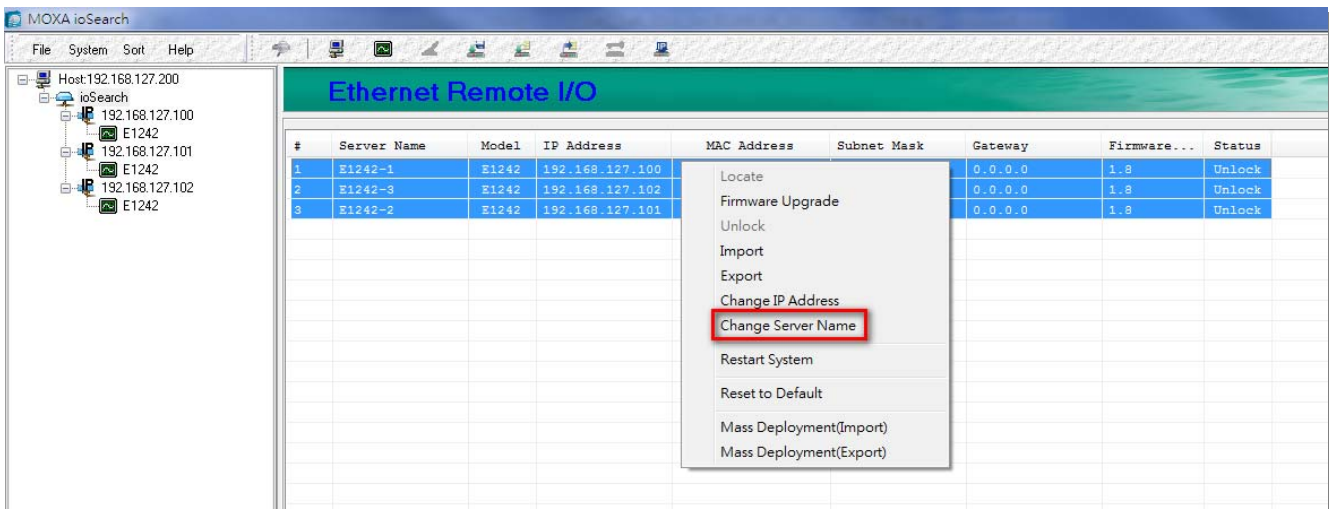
MOXA ioSearch

File System Sort Help

Host:192.168.127.200
ioSearch
192.168.127.100
E1242
192.168.127.101
E1242
192.168.127.102
E1242

Ethernet Remote I/O

| # | Server Name | Model | IP Address | MAC Address | Subnet Mask | Gateway | Firmware... | Status |
|---|---|---|---|---|---|---|---|---|
| 1 | E1242-1 | E1242 | 192.168.127.100 | | | 0.0.0.0 | 1.8 | Unlock |
| 2 | E1242-3 | E1242 | 192.168.127.102 | | | 0.0.0.0 | 1.8 | Unlock |
| 3 | E1242-2 | E1242 | 192.168.127.101 | | | 0.0.0.0 | 1.8 | Unlock |

Locate
Firmware Upgrade
Unlock
Import
Export
Change IP Address
Change Server Name
Restart System
Reset to Default
Mass Deployment(Import)
Mass Deployment(Export)